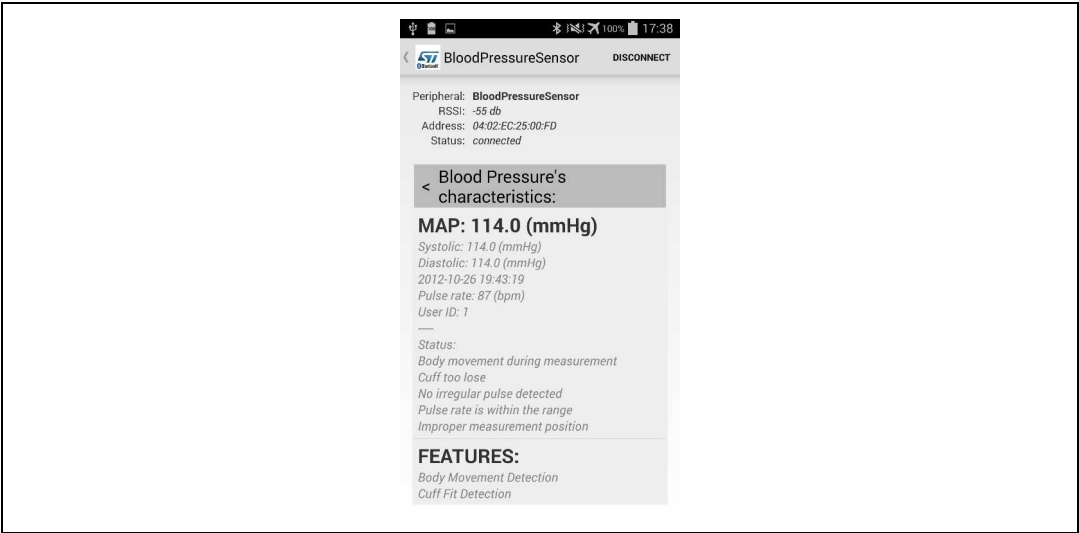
100% 17:38

BloodPressureSensor DISCONNECT

Peripheral: BloodPressureSensor
RSSI: -55 db
Address: 04:02:EC:25:00:FD
Status: connected

< Blood Pressure's characteristics:

MAP: 114.0 (mmHg)
Systolic: 114.0 (mmHg)
Diastolic: 114.0 (mmHg)
2012-10-26 19:43:19
Pulse rate: 87 (bpm)
User ID: 1
-----
Status:
Body movement during measurement
Cuff too lose
No irregular pulse detected
Pulse rate is within the range
Improper measurement position

FEATURES:
Body Movement Detection
Cuff Fit Detection